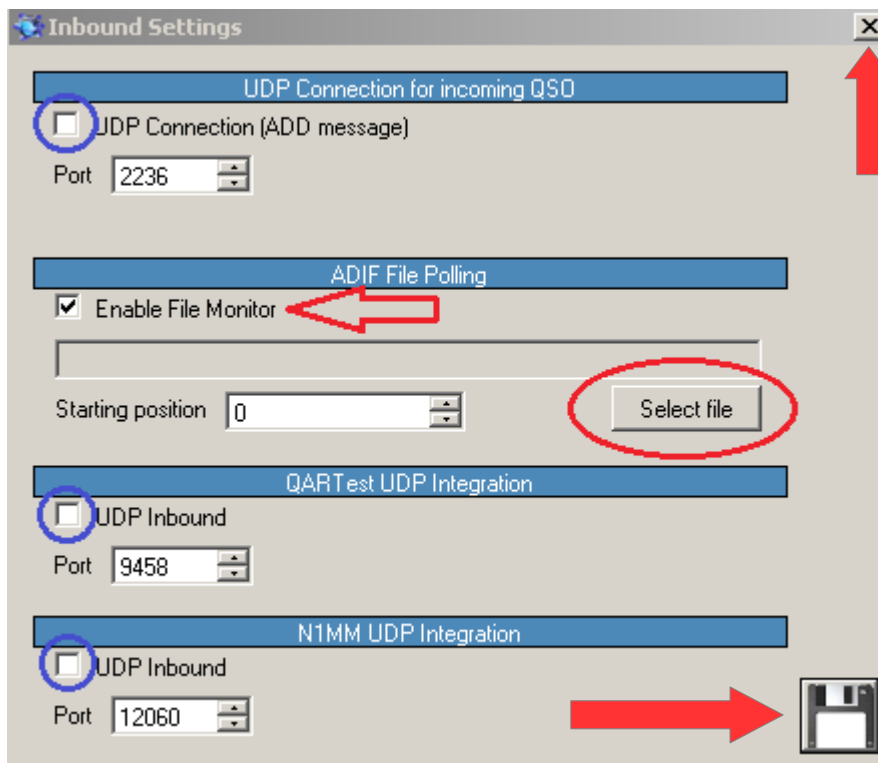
Inbound Settings

UDP Connection for incoming QSO

UDP Connection (ADD message)

Port 2236

ADIF File Polling

Enable File Monitor

Starting position 0

Select file

QARTest UDP Integration

UDP Inbound

Port 9458

N1MM UDP Integration

UDP Inbound

Port 12060